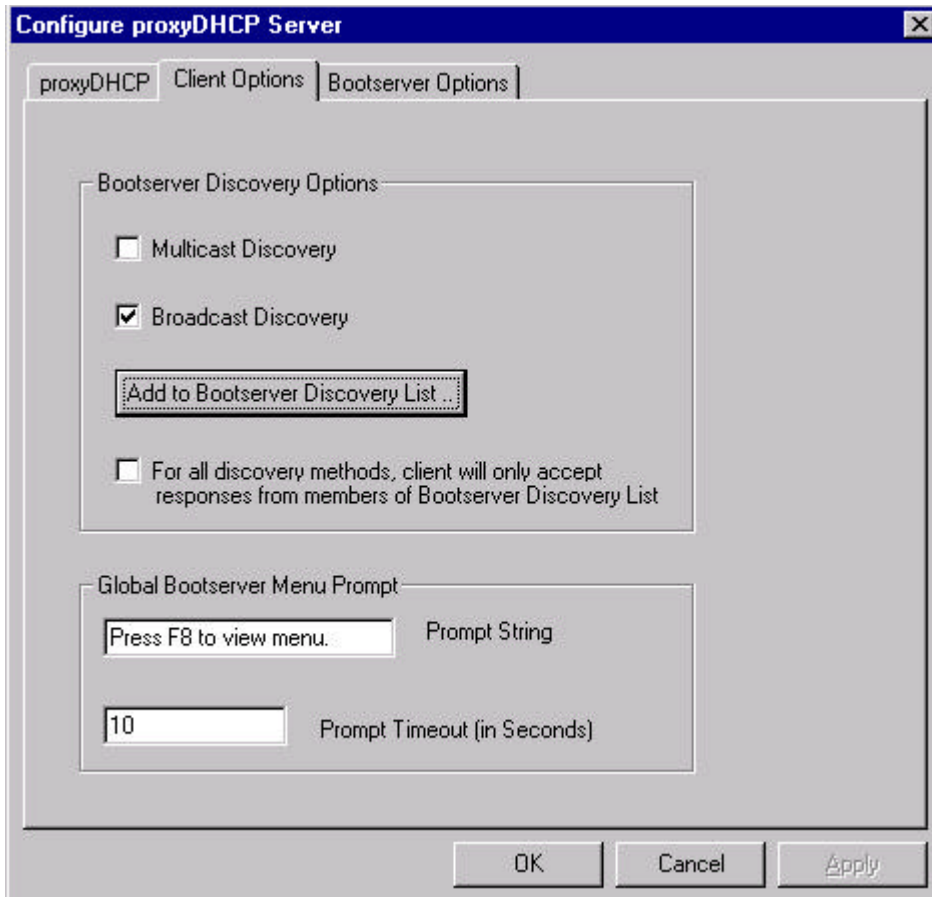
Configure proxyDHCP Server

proxyDHCP | Client Options | Bootserver Options

Bootserver Discovery Options

Multicast Discovery

Broadcast Discovery

Add to Bootserver Discovery List ..

For all discovery methods, client will only accept responses from members of Bootserver Discovery List

Global Bootserver Menu Prompt

Press F8 to view menu.

Prompt String

10

Prompt Timeout (in Seconds)

OK

Cancel

Apply